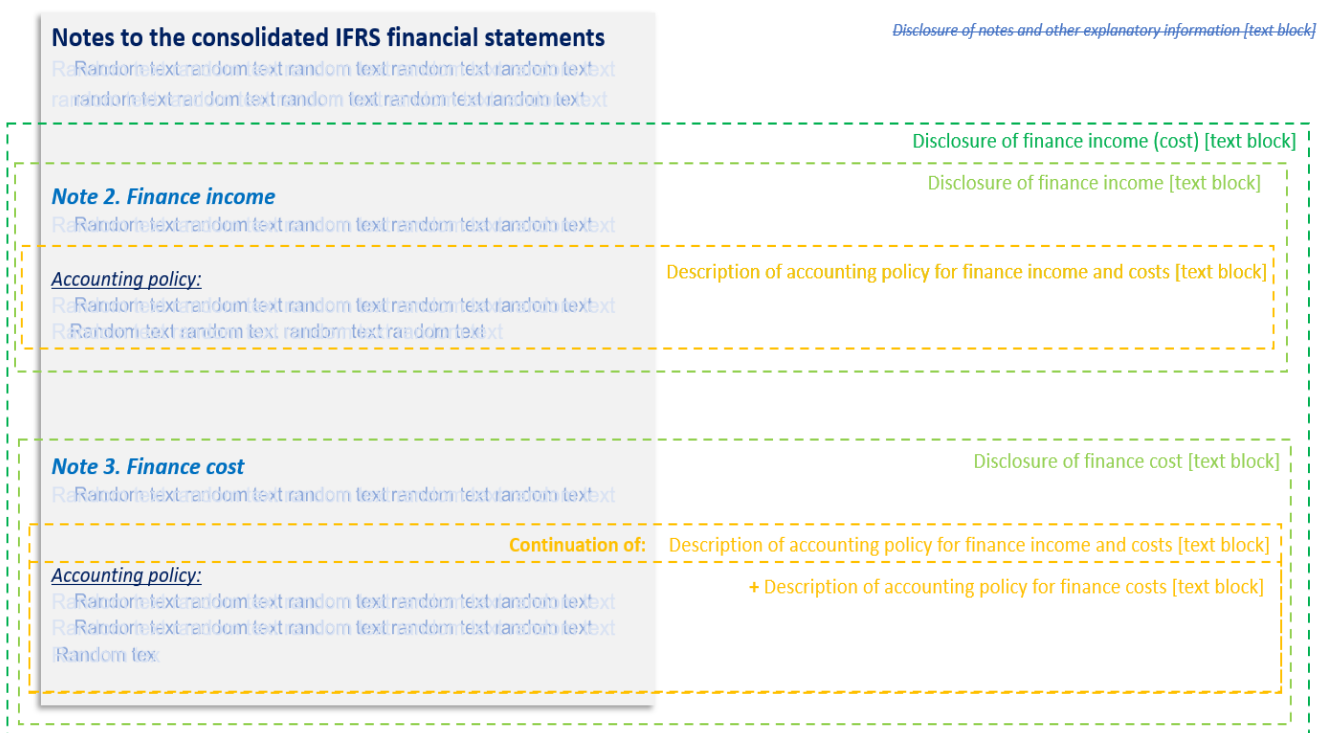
Notes to the consolidated IFRS financial statements

Disclosure of notes and other explanatory information [text block]

Random text random text random text random text random text random text random text random text random text random text

Disclosure of finance income (cost) [text block]

Disclosure of finance income [text block]

Note 2. Finance income

Random text random text random text random text random text

Description of accounting policy for finance income and costs [text block]

Accounting policy:

Random text random text random text random text random text
Random text random text random text random text

Disclosure of finance cost [text block]

Note 3. Finance cost

Random text random text random text random text random text

Continuation of: Description of accounting policy for finance income and costs [text block]

+ Description of accounting policy for finance costs [text block]

Accounting policy:

Random text random text random text random text random text
Random text random text random text random text random text
Random tex